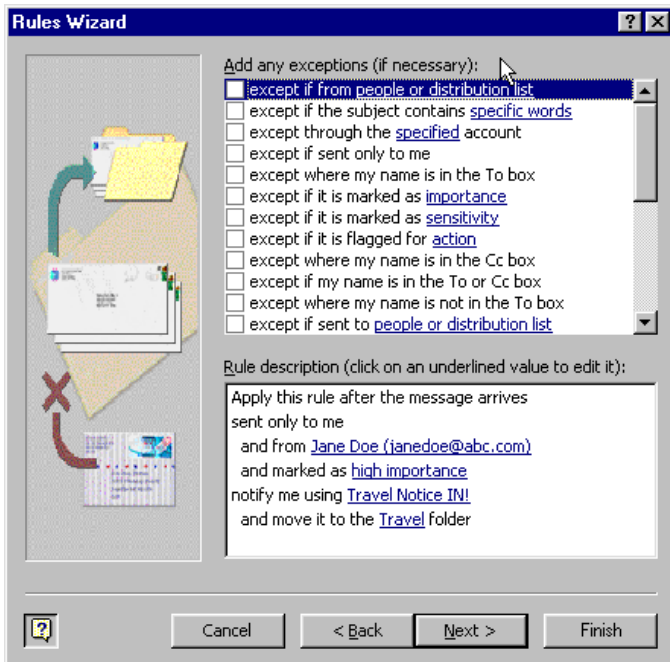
Rules Wizard

? X

Add any exceptions (if necessary):

except if from people or distribution list
except if the subject contains specific words
except through the specified account
except if sent only to me
except where my name is in the To box
except if it is marked as importance
except if it is marked as sensitivity
except if it is flagged for action
except where my name is in the Cc box
except if my name is in the To or Cc box
except where my name is not in the To box
except if sent to people or distribution list

Rule description (click on an underlined value to edit it):

Apply this rule after the message arrives
sent only to me
and from Jane Doe (janedoe@abc.com)
and marked as high importance
notify me using Travel Notice IN!
and move it to the Travel folder

Cancel | < Back | Next > | Finish